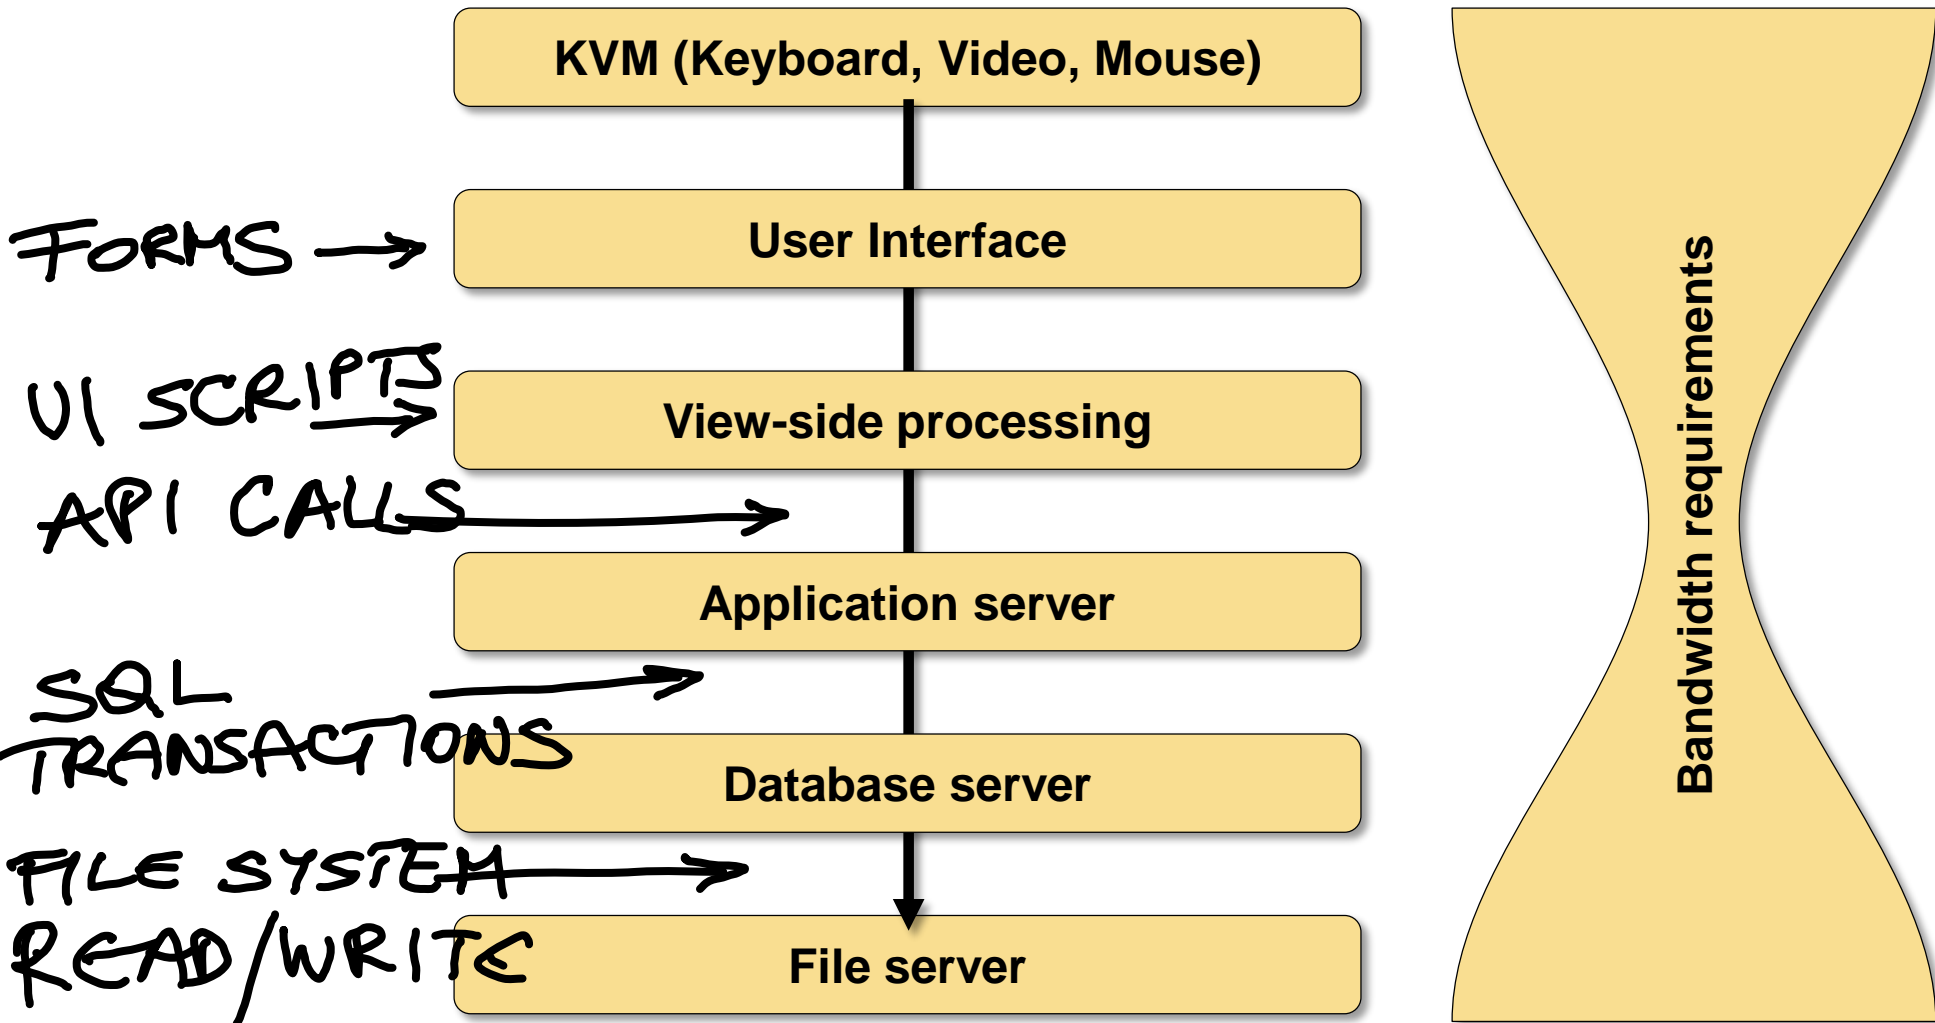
KVM (Keyboard, Video, Mouse)

FORMS

User Interface

UI SCRIPTS

View-side processing

API CALLS

Application server

SQL TRANSACTIONS

Database server

FILE SYSTEM READ/WRITE

File server

Bandwidth requirements